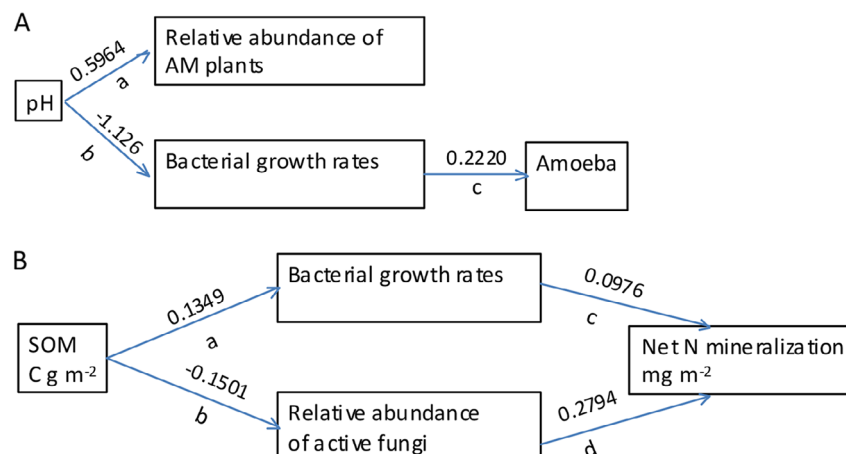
A

pH

0.5964
a

Relative abundance of AM plants

-1.126
b

Bacterial growth rates

0.2220
c

Amoeba

B

SOM
C g m$^{-2}$

0.1349
a

Bacterial growth rates

0.0976
c

-0.1501
b

Relative abundance of active fungi

0.2794
d

Net N mineralization
mg m$^{-2}$